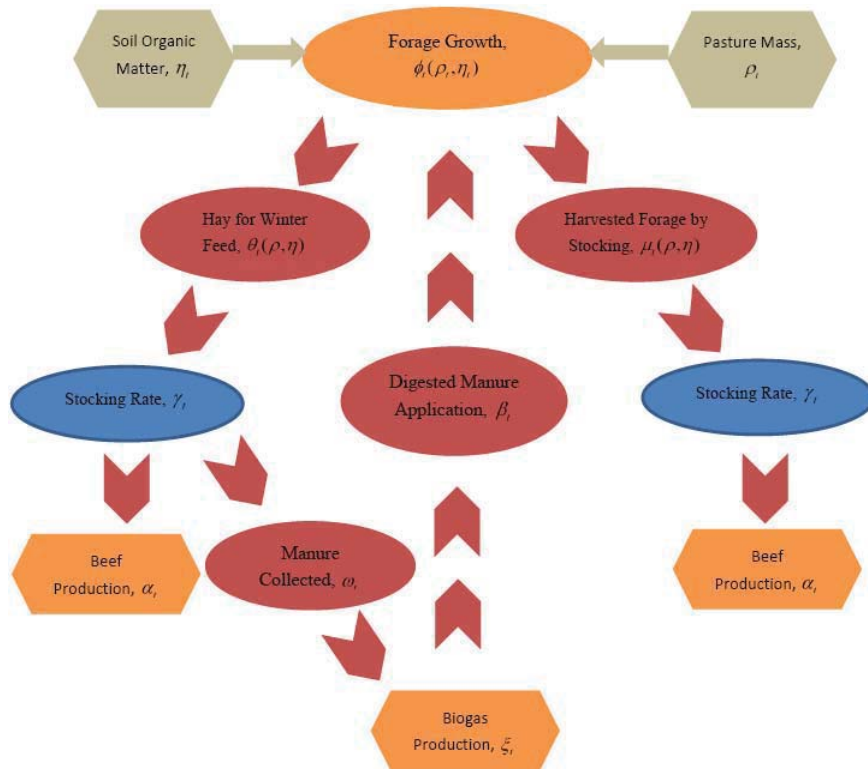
Soil Organic Matter, $\eta_t$

Forage Growth, $\phi_t(\rho_t, \eta_t)$

Pasture Mass, $\rho_t$

Hay for Winter Feed, $\theta_t(\rho, \eta)$

Harvested Forage by Stocking, $\mu_t(\rho, \eta)$

Stocking Rate, $\gamma_t$

Digested Manure Application, $\beta_t$

Stocking Rate, $\gamma_t$

Beef Production, $\alpha_t$

Manure Collected, $\omega_t$

Beef Production, $\alpha_t$

Biogas Production, $\xi_t$